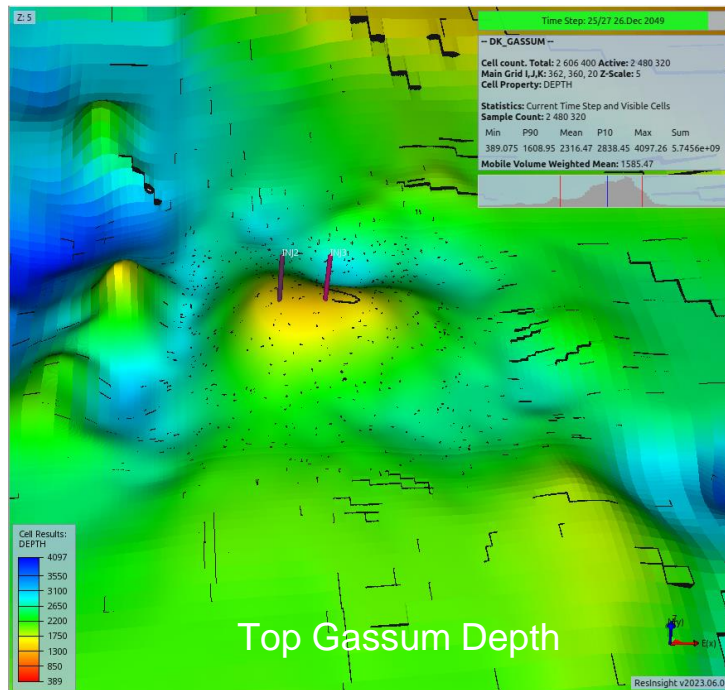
Z: 5

Time Step: 25/27 26.Dec 2049

-- DK_GASSUM --

Cell count. Total: 2 606 400 Active: 2 480 320
Main Grid I,J,K: 362, 360, 20 Z-Scale: 5
Cell Property: DEPTH

Statistics: Current Time Step and Visible Cells
Sample Count: 2 480 320

| Min | P90 | Mean | P10 | Max | Sum |
|---|---|---|---|---|---|
| 389.075 | 1608.95 | 2316.47 | 2838.45 | 4097.26 | 5.7456e+09 |

Mobile Volume Weighted Mean: 1585.47

INJ2 INJ1

Cell Results:
DEPTH
4097
3550
3100
2650
2200
1750
1300
850
389

Top Gassum Depth

Z(Y)
E(X)

ResInsight v2023.06.0